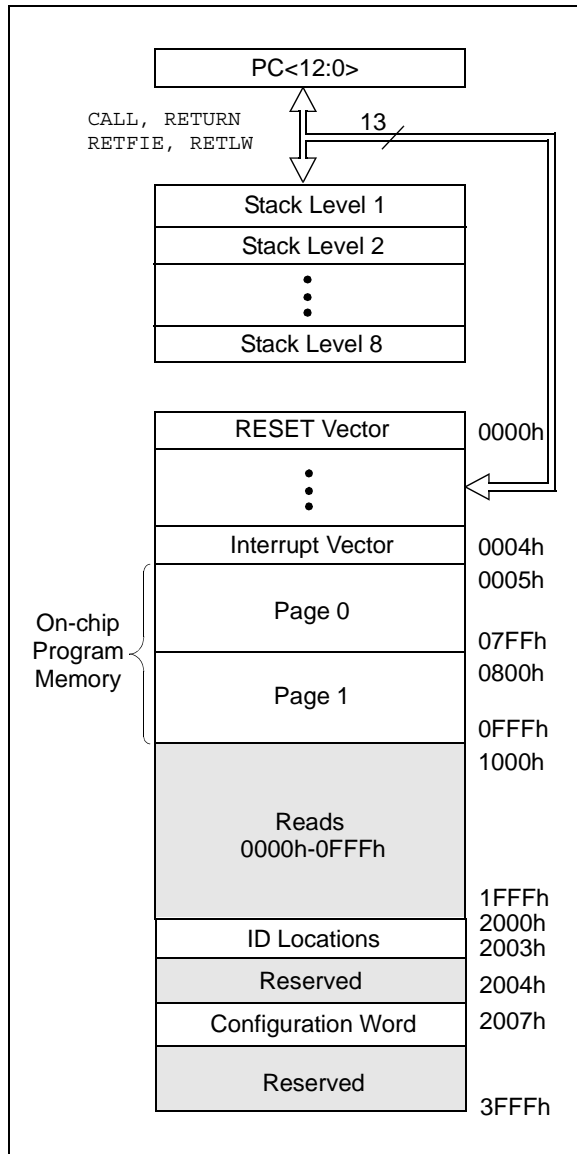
PC<12:0>

CALL, RETURN
RETFIE, RETLW

13

Stack Level 1
Stack Level 2
Stack Level 8

RESET Vector
0000h

Interrupt Vector
0004h
0005h

On-chip Program Memory

Page 0
07FFh
0800h
Page 1
0FFFh
1000h

Reads
0000h-0FFFh

1FFFh
2000h
ID Locations
2003h
Reserved
2004h
Configuration Word
2007h
Reserved
3FFFh